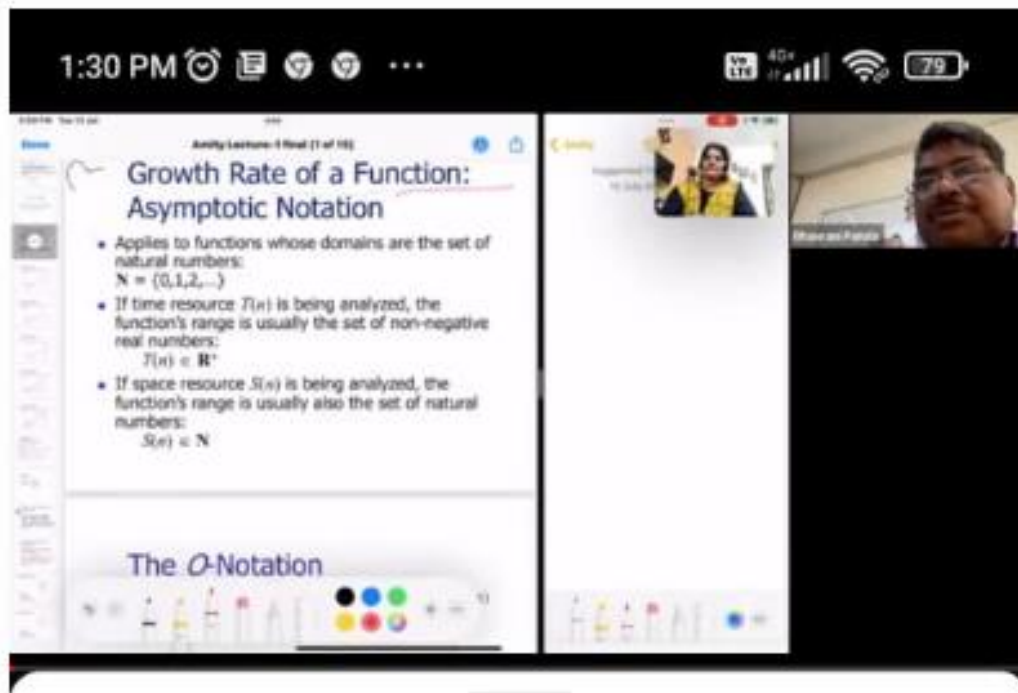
1:30 PM ⋯

79

Done

Amity Lecture-1 final (1 of 15)

Growth Rate of a Function: Asymptotic Notation

- Applies to functions whose domains are the set of natural numbers: $\mathbf{N} = \{0,1,2,...\}$
- If time resource $T(n)$ is being analyzed, the function's range is usually the set of non-negative real numbers: $T(n) \in \mathbf{R}^+$
- If space resource $S(n)$ is being analyzed, the function's range is usually also the set of natural numbers: $S(n) \in \mathbf{N}$

The $O$-Notation

< Amity

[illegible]

Bhavan Patel